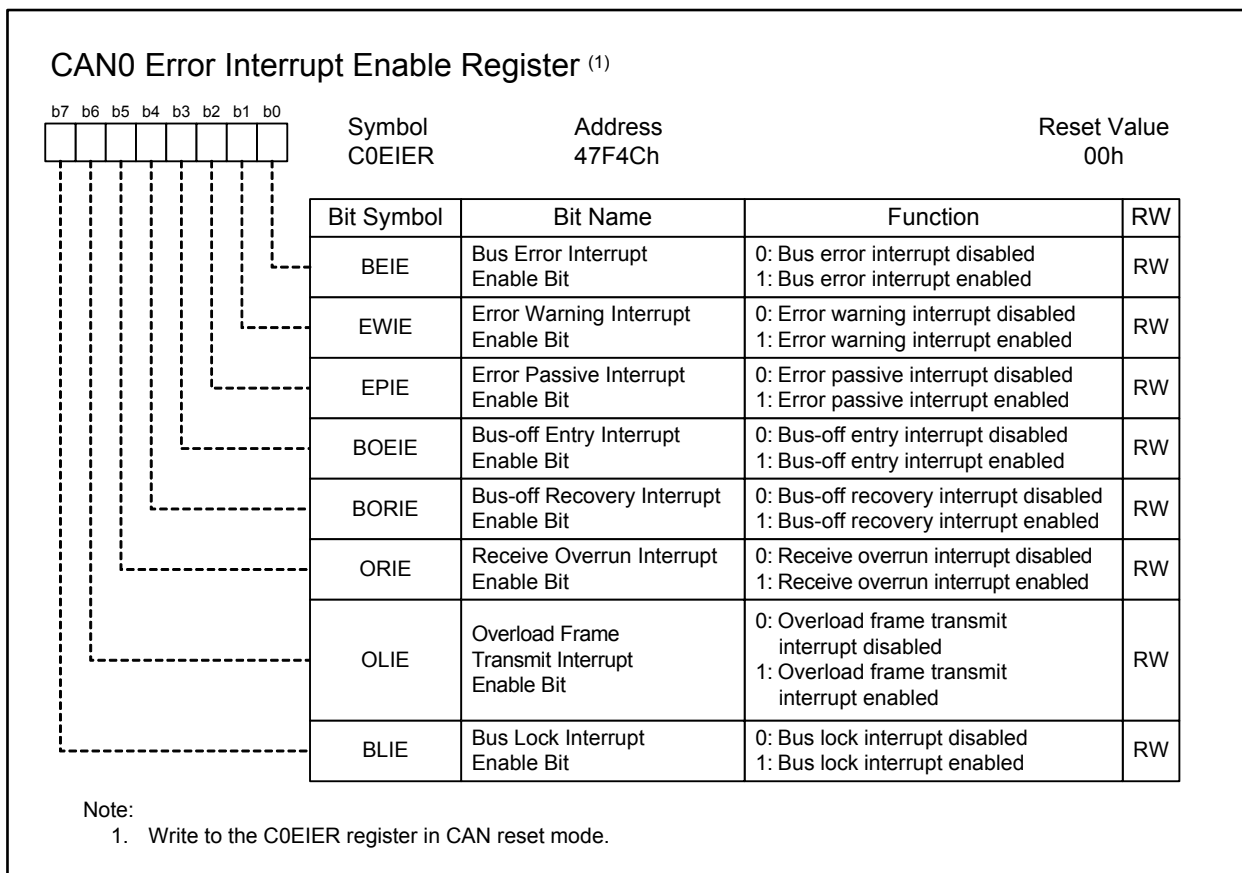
CAN0 Error Interrupt Enable Register $^{(1)}$

b7 b6 b5 b4 b3 b2 b1 b0

Symbol C0EIER

Address 47F4Ch

Reset Value 00h

| Bit Symbol | Bit Name | Function | RW |
|---|---|---|---|
| BEIE | Bus Error Interrupt Enable Bit | 0: Bus error interrupt disabled 1: Bus error interrupt enabled | RW |
| EWIE | Error Warning Interrupt Enable Bit | 0: Error warning interrupt disabled 1: Error warning interrupt enabled | RW |
| EPIE | Error Passive Interrupt Enable Bit | 0: Error passive interrupt disabled 1: Error passive interrupt enabled | RW |
| BOEIE | Bus-off Entry Interrupt Enable Bit | 0: Bus-off entry interrupt disabled 1: Bus-off entry interrupt enabled | RW |
| BORIE | Bus-off Recovery Interrupt Enable Bit | 0: Bus-off recovery interrupt disabled 1: Bus-off recovery interrupt enabled | RW |
| ORIE | Receive Overrun Interrupt Enable Bit | 0: Receive overrun interrupt disabled 1: Receive overrun interrupt enabled | RW |
| OLIE | Overload Frame Transmit Interrupt Enable Bit | 0: Overload frame transmit interrupt disabled 1: Overload frame transmit interrupt enabled | RW |
| BLIE | Bus Lock Interrupt Enable Bit | 0: Bus lock interrupt disabled 1: Bus lock interrupt enabled | RW |

Note:
1. Write to the C0EIER register in CAN reset mode.